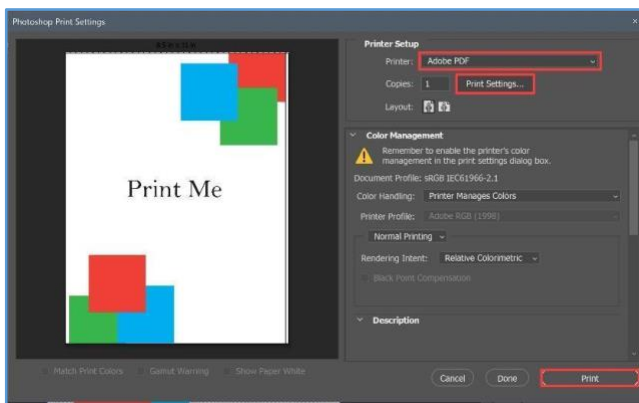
Photoshop Print Settings

Print Me

Printer Setup

Printer: Adobe PDF

Copies: 1

Print Settings...

Layout:

Color Management

Remember to enable the printer's color management in the print settings dialog box.

Document Profile: sRGB IEC61966-2.1

Color Handling: Printer Manages Colors

Printer Profile: Adobe RGB (1998)

Normal Printing

Rendering Intent: Relative Colorimetric

Black Point Compensation

Description

Match Print Colors

Gamut Warning

Show Paper White

Cancel

Done

Print